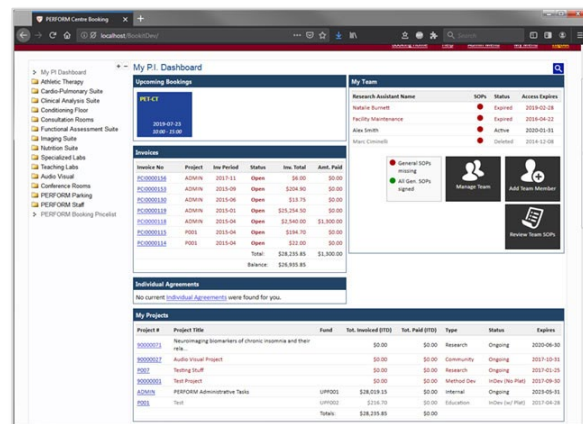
PERFORM Centre Booking
localhost/BookitDev/

My P.I. Dashboard
Athletic Therapy
Cardio-Pulmonary Suite
Clinical Analysis Suite
Conditioning Floor
Consultation Rooms
Functional Assessment Suite
Imaging Suite
Nutrition Suite
Specialized Labs
Teaching Labs
Audio Visual
Conference Rooms
PERFORM Parking
PERFORM Staff
PERFORM Booking Pricelist

My P.I. Dashboard

Upcoming Bookings
PET-CT
2019-07-23
10:00 - 15:00

Invoices
| Invoice No | Project | Inv Period | Status | Inv. Total | Amt. Paid |
|---|---|---|---|---|---|
| PC0000136 | ADMIN | 2017-11 | Open | $6.00 | $0.00 |
| PC0000133 | ADMIN | 2015-09 | Open | $204.90 | $0.00 |
| PC0000130 | ADMIN | 2015-06 | Open | $13.75 | $0.00 |
| PC0000119 | ADMIN | 2015-01 | Open | $25,254.50 | $0.00 |
| PC0000118 | ADMIN | 2015-04 | Open | $2,540.00 | $1,500.00 |
| PC0000115 | P001 | 2015-04 | Open | $184.70 | $0.00 |
| PC0000114 | P001 | 2015-04 | Open | $32.00 | $0.00 |
| | | | Total: | $28,235.85 | $1,500.00 |
| | | | Balance: | $26,935.85 | |

My Team
| Research Assistant Name | SOPs | Status | Access Expires |
|---|---|---|---|
| Natalie Burnett | | Expired | 2019-02-28 |
| Facility Maintenance | | Expired | 2016-04-22 |
| Alex Smith | | Active | 2020-01-31 |
| Marc Cimineli | | Deleted | 2014-12-08 |

General SOPs missing
All Gen. SOPs signed
Manage Team
Add Team Member
Review Team SOPs

Individual Agreements
No current Individual Agreements were found for you.

My Projects
| Project # | Project Title | Fund | Tot. Invoiced (ITD) | Tot. Paid (ITD) | Type | Status | Expires |
|---|---|---|---|---|---|---|---|
| 90000071 | Neuroimaging biomarkers of chronic insomnia and their rela... | | $0.00 | $0.00 | Research | Ongoing | 2020-06-30 |
| 90000027 | Audio Visual Project | | $0.00 | $0.00 | Community | Ongoing | 2017-10-31 |
| P007 | Testing Stuff | | $0.00 | $0.00 | Research | Ongoing | 2017-01-25 |
| 90000001 | Test Project | | $0.00 | $0.00 | Method Dev | InDev (No Plat) | 2017-09-30 |
| ADMIN | PERFORM Administrative Tasks | UPF001 | $28,019.15 | $0.00 | Internal | Ongoing | 2023-05-01 |
| P001 | Test | UPF001 | $216.70 | $0.00 | Education | InDev (w/ Plat) | 2017-08-26 |
| | | Totals: | $28,235.85 | $0.00 | | | |